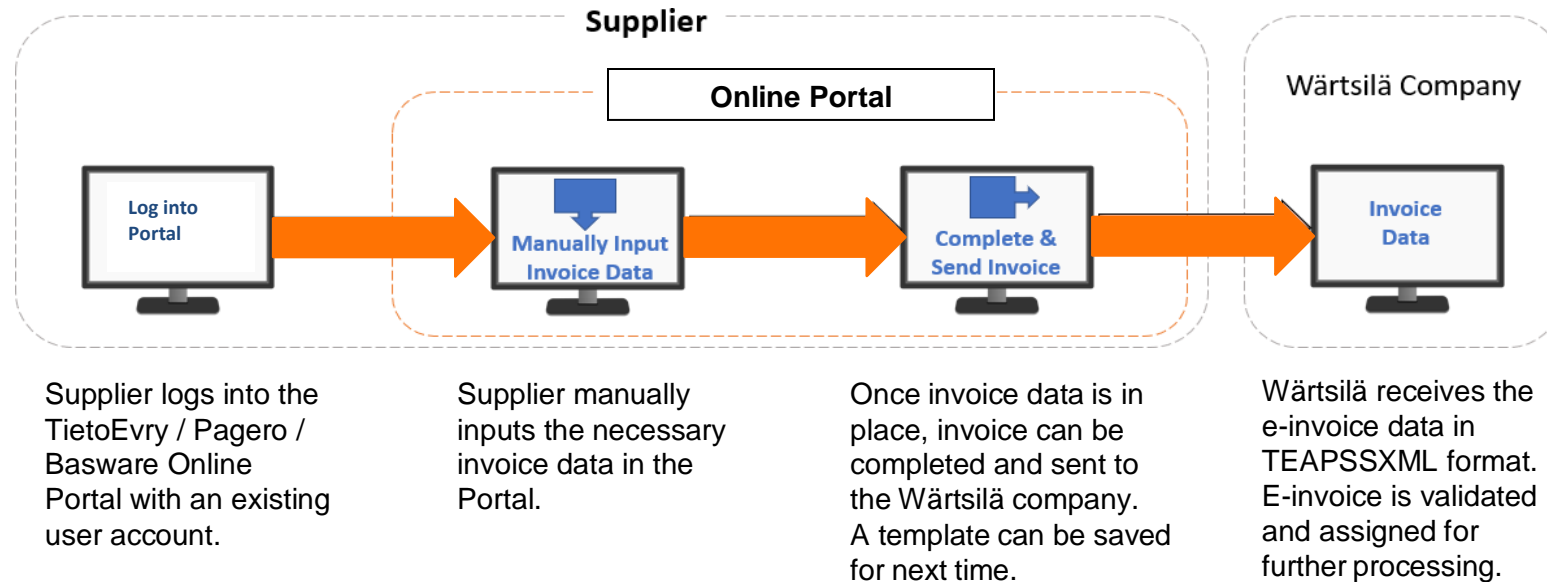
Supplier

Online Portal

Wärtsilä Company

Log into Portal

Manually Input Invoice Data

Complete & Send Invoice

Invoice Data

Supplier logs into the TietoEvry / Pagero / Basware Online Portal with an existing user account.

Supplier manually inputs the necessary invoice data in the Portal.

Once invoice data is in place, invoice can be completed and sent to the Wärtsilä company. A template can be saved for next time.

Wärtsilä receives the e-invoice data in TEAPSSXML format. E-invoice is validated and assigned for further processing.